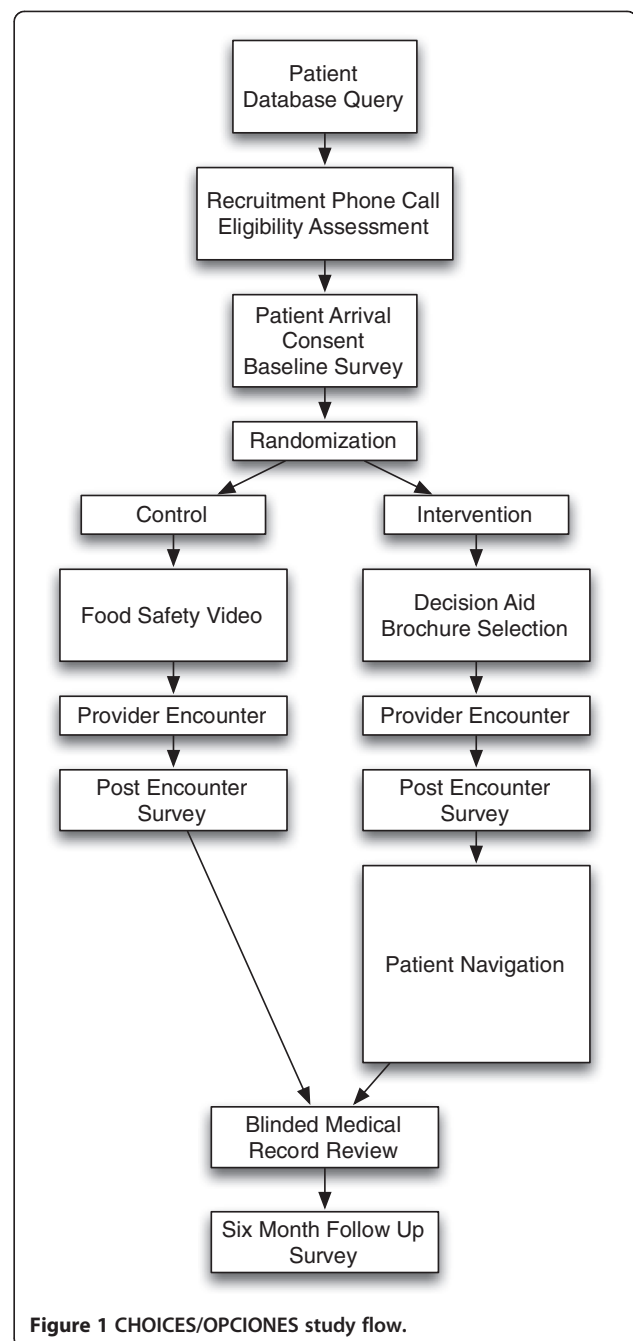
Patient Database Query

Recruitment Phone Call Eligibility Assessment

Patient Arrival Consent Baseline Survey

Randomization

Control

Intervention

Food Safety Video

Decision Aid Brochure Selection

Provider Encounter

Provider Encounter

Post Encounter Survey

Post Encounter Survey

Patient Navigation

Blinded Medical Record Review

Six Month Follow Up Survey

**Figure 1 CHOICES/OPCIONES study flow.**